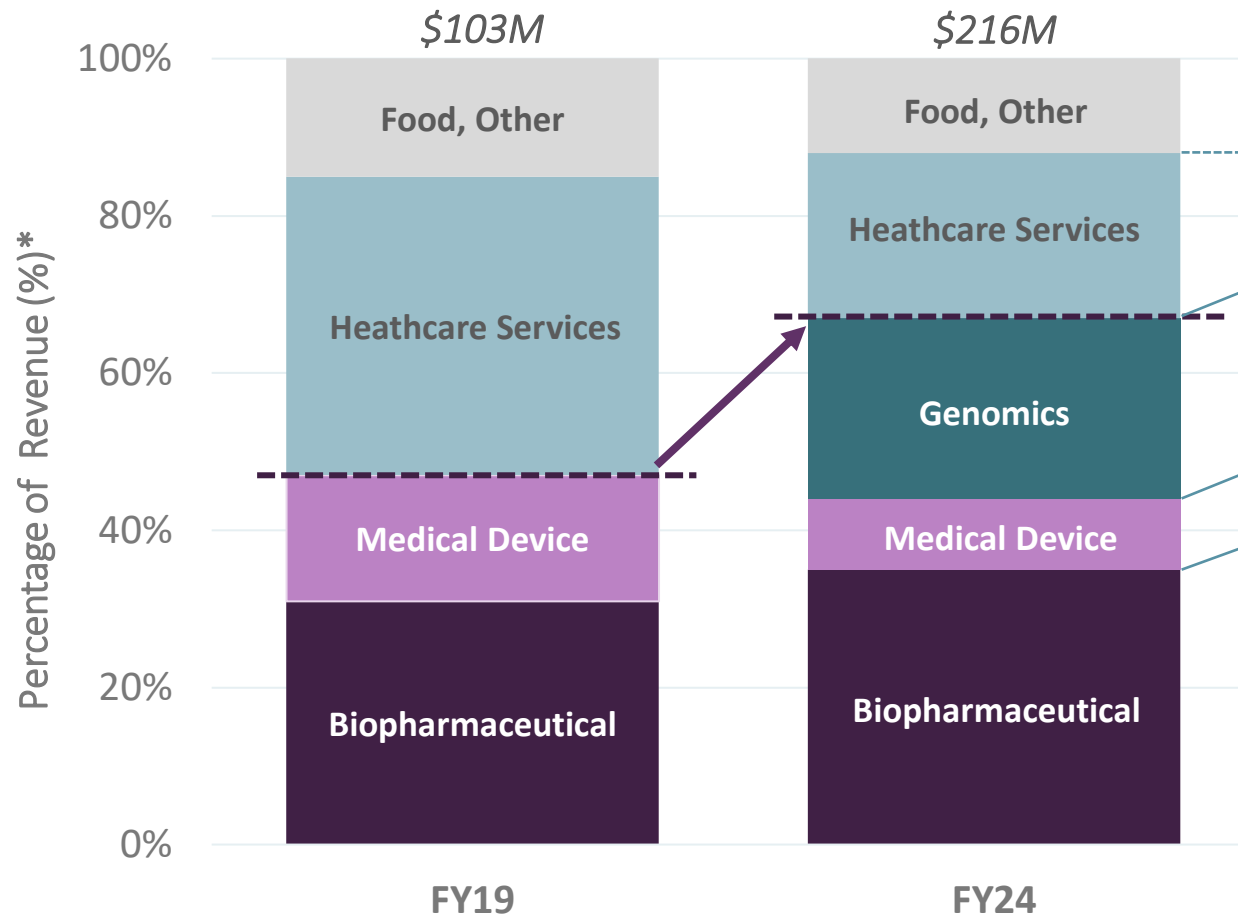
$103M

$216M

100%

80%

60%

40%

20%

0%

Percentage of Revenue (%)*

Food, Other

Heathcare Services

Medical Device

Biopharmaceutical

Food, Other

Heathcare Services

Genomics

Medical Device

Biopharmaceutical

FY19

FY24